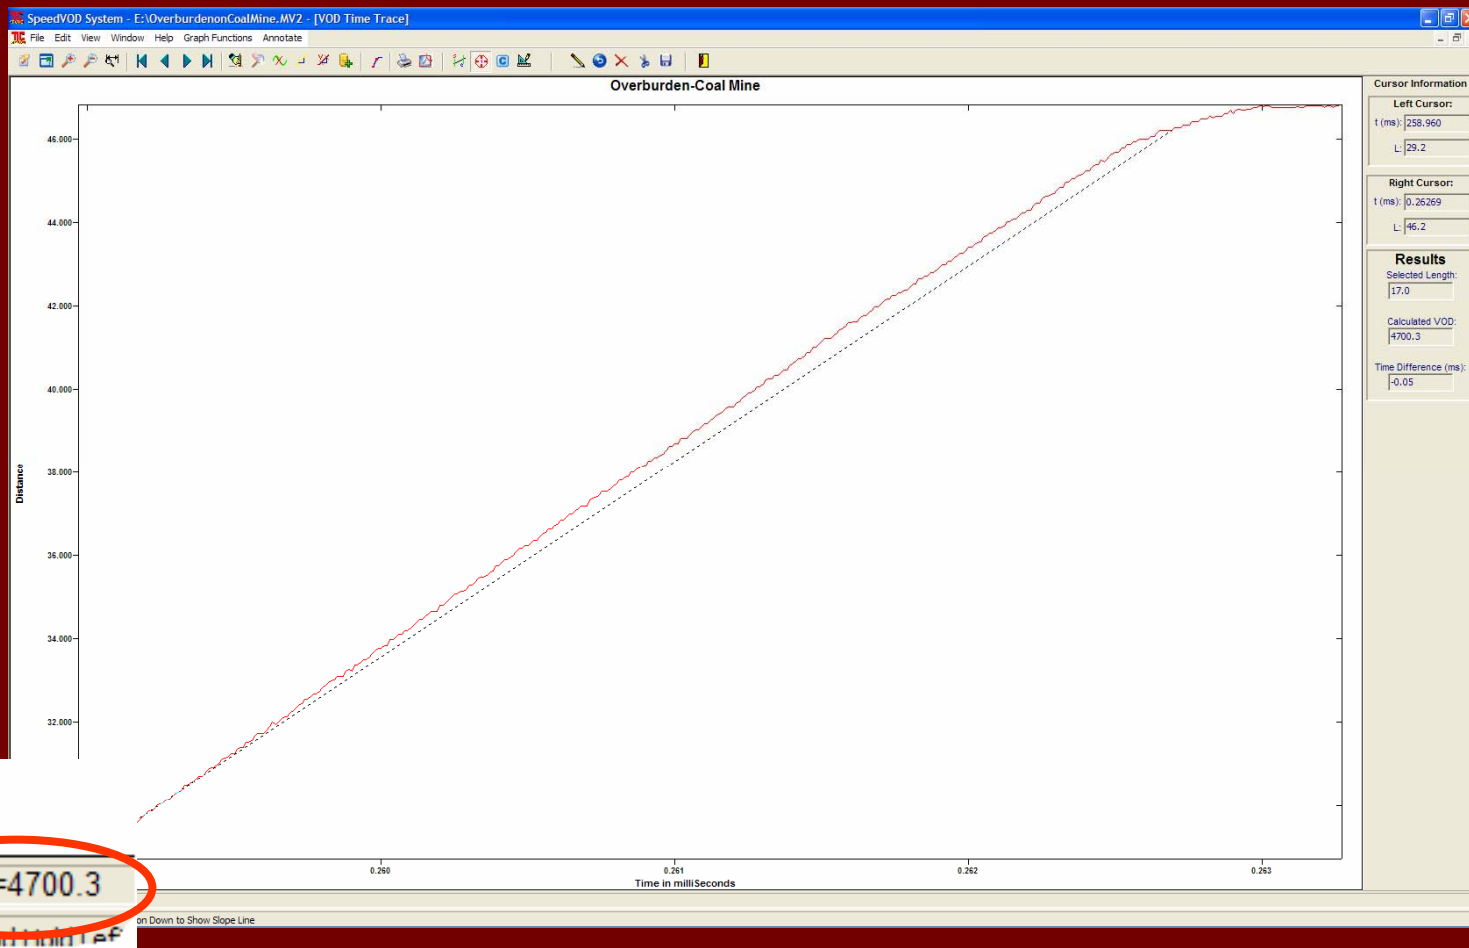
SpeedVOD System - E:\OverburdenonCoalMine.MV2 - [VOD Time Trace]

File Edit View Window Help Graph Functions Annotate

Overburden-Coal Mine

46.000
44.000
42.000
40.000
38.000
36.000
34.000
32.000

Distance

0.260
0.261
0.262
0.263

Time in milliSeconds

Cursor Information

Left Cursor:
t (ms): 258.960
L: 29.2

Right Cursor:
t (ms): 0.26269
L: 46.2

Results
Selected Length:
17.0

Calculated VOD:
4700.3

Time Difference (ms):
-0.05

=4700.3

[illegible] on Down to Show Slope Line

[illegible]